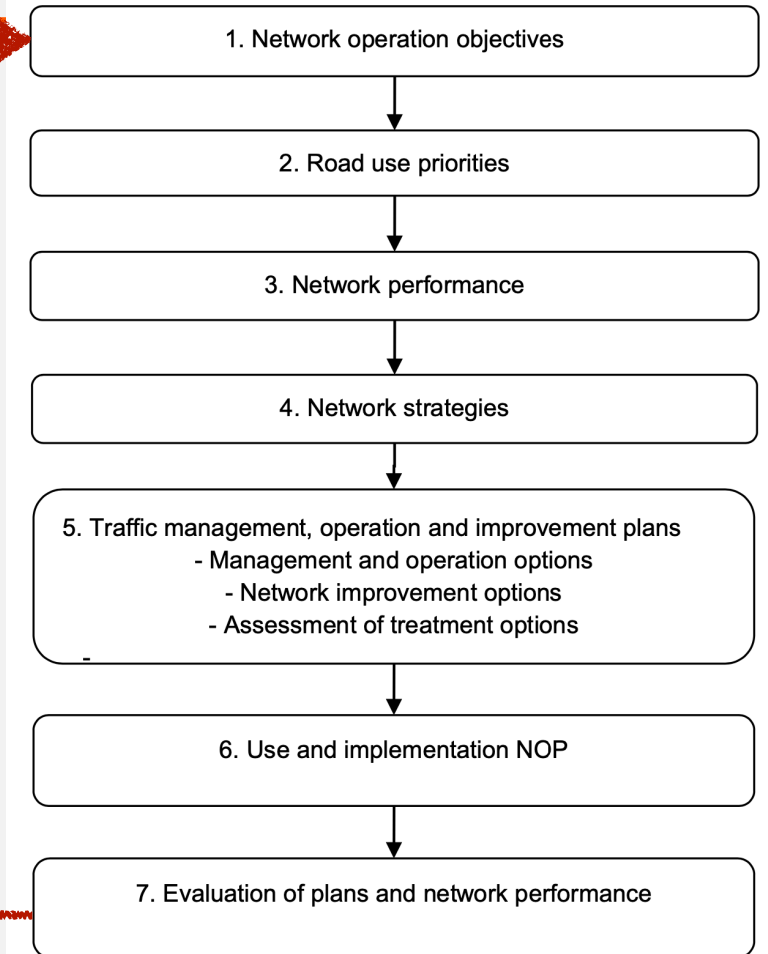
1. Network operation objectives

2. Road use priorities

3. Network performance

4. Network strategies

5. Traffic management, operation and improvement plans
- Management and operation options
- Network improvement options
- Assessment of treatment options
-

6. Use and implementation NOP

7. Evaluation of plans and network performance